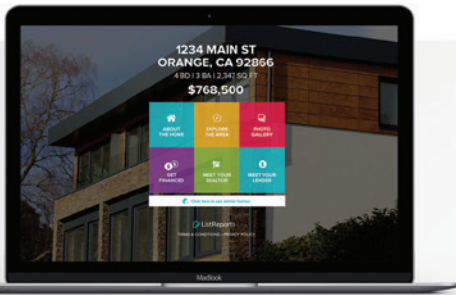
1234 MAIN ST
ORANGE, CA 92866
4 BD | 3 BA | 2,347 SQ FT
$768,500

ABOUT THE HOME

EXPLORE THE AREA

PHOTO GALLERY

GET FINANCED

MEET YOUR REALTOR

MEET YOUR LENDER

Click here to see similar homes

ListReports
TERMS & CONDITIONS | PRIVACY POLICY

MacBook